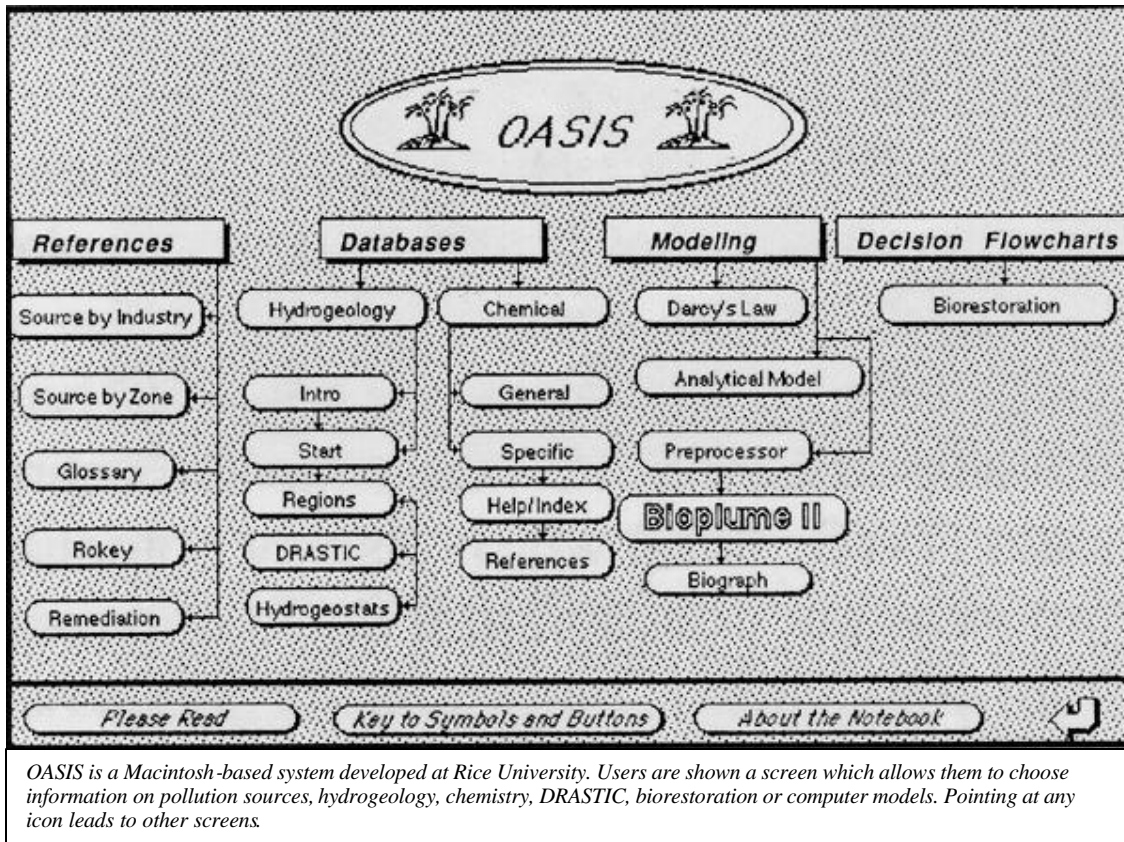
OASIS

References

Source by Industry

Source by Zone

Glossary

Rokey

Remediation

Databases

Hydrogeology

Intro

Start

Regions

DRASTIC

Hydrogeostats

Chemical

General

Specific

Help/Index

References

Modeling

Darcy's Law

Analytical Model

Preprocessor

Bioplume II

Biograph

Decision Flowcharts

Biorestoration

Please Read

Key to Symbols and Buttons

About the Notebook

OASIS is a Macintosh-based system developed at Rice University. Users are shown a screen which allows them to choose information on pollution sources, hydrogeology, chemistry, DRASTIC, biorestoration or computer models. Pointing at any icon leads to other screens.